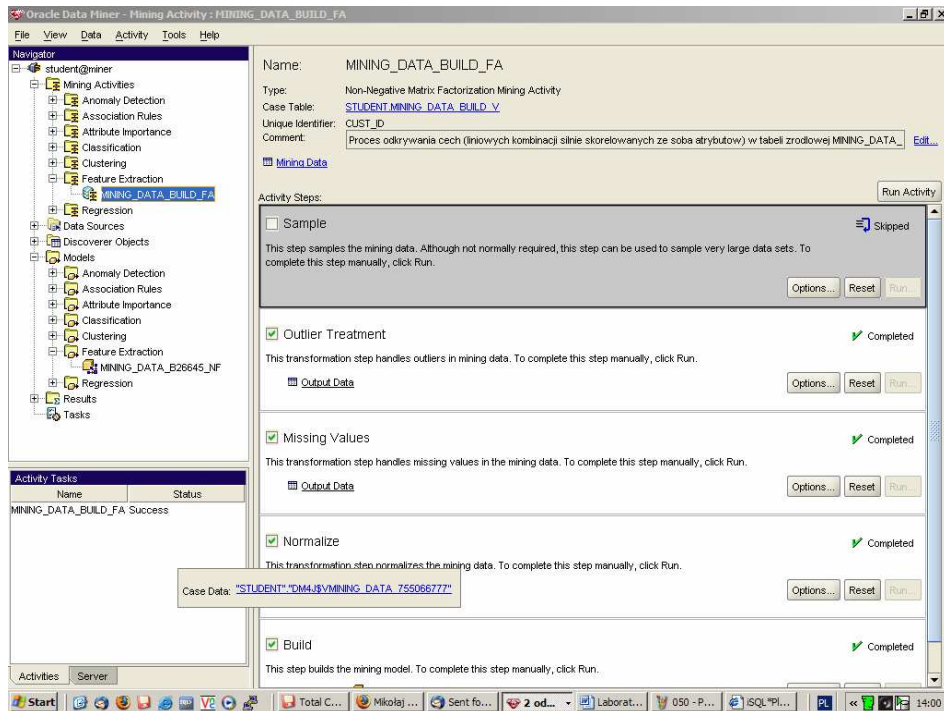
Oracle Data Miner - Mining Activity : MINING_DATA_BUILD_FA

File View Data Activity Tools Help

Navigator

student@miner
Mining Activities
Anomaly Detection
Association Rules
Attribute Importance
Classification
Clustering
Feature Extraction
MINING_DATA_BUILD_FA
Regression
Data Sources
Discoverer Objects
Models
Anomaly Detection
Association Rules
Attribute Importance
Classification
Clustering
Feature Extraction
MINING_DATA_B26645_NF
Regression
Results
Tasks

Activity Tasks

| Name | Status |
|---|---|
| MINING_DATA_BUILD_FA | Success |

Activities Server

Name: MINING_DATA_BUILD_FA

Type: Non-Negative Matrix Factorization Mining Activity
Case Table: STUDENT.MINING_DATA_BUILD_V
Unique Identifier: CUST_ID
Comment: Proces odkrywania cech (liniowych kombinacji silnie skorelowanych ze soba atrybutow) w tabeli zrodlowej MINING_DATA_ Edit...

Mining Data

Activity Steps: Run Activity

Sample Skipped
This step samples the mining data. Although not normally required, this step can be used to sample very large data sets. To complete this step manually, click Run.
Options... Reset Run...

Outlier Treatment Completed
This transformation step handles outliers in mining data. To complete this step manually, click Run.
Output Data
Options... Reset Run...

Missing Values Completed
This transformation step handles missing values in the mining data. To complete this step manually, click Run.
Output Data
Options... Reset Run...

Normalize Completed
This transformation step normalizes the mining data. To complete this step manually, click Run.
Case Data: "STUDENT"."DM4J$VMINING_DATA_755066777"
Options... Reset Run...

Build Completed
This step builds the mining model. To complete this step manually, click Run.

Start Total C... Mikołaj ... Sent fo... 2 od... Laborat... 050 - P... iSQL*Pl... PL 14:00